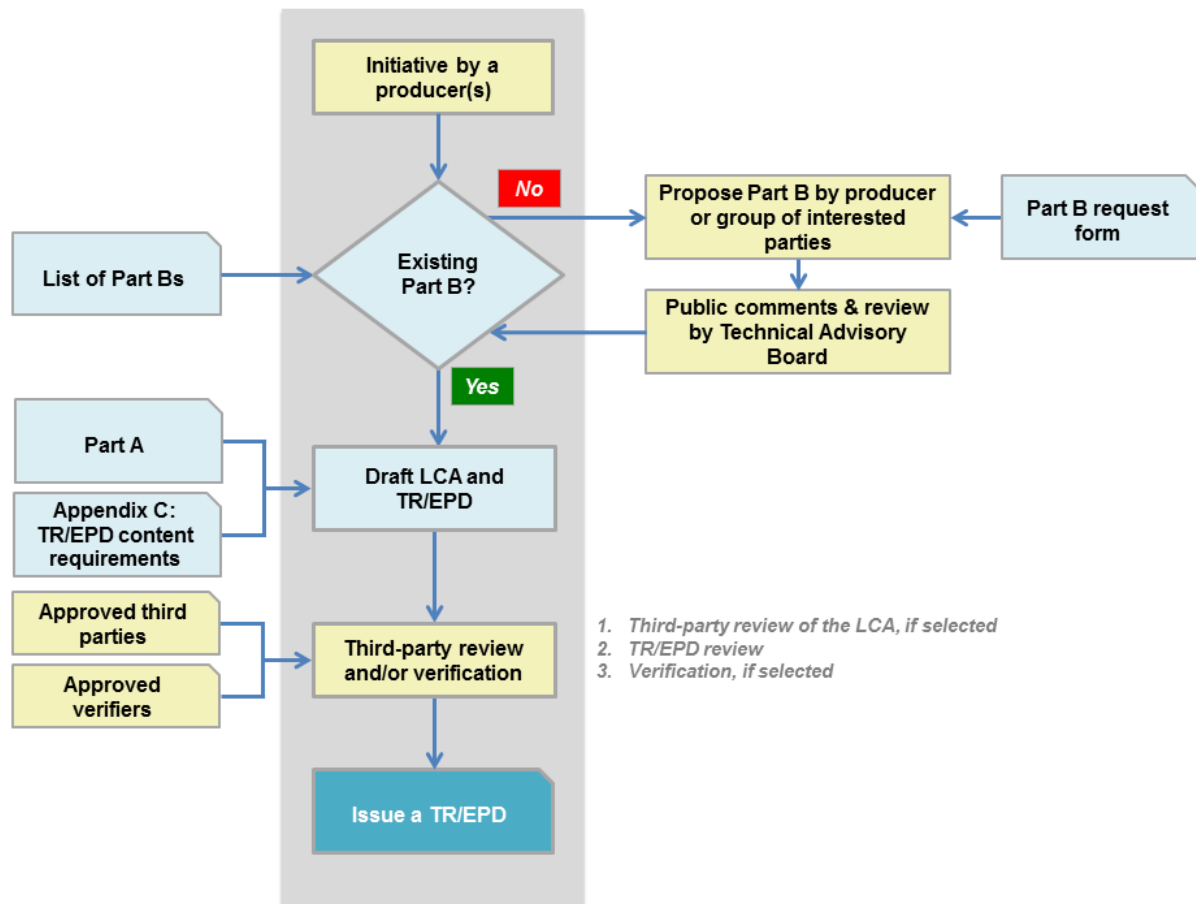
Initiative by a producer(s)

No

Propose Part B by producer or group of interested parties

Part B request form

List of Part Bs

Existing Part B?

Public comments & review by Technical Advisory Board

Yes

Part A

Appendix C: TR/EPD content requirements

Draft LCA and TR/EPD

Approved third parties

Approved verifiers

Third-party review and/or verification

1. Third-party review of the LCA, if selected
2. TR/EPD review
3. Verification, if selected

Issue a TR/EPD